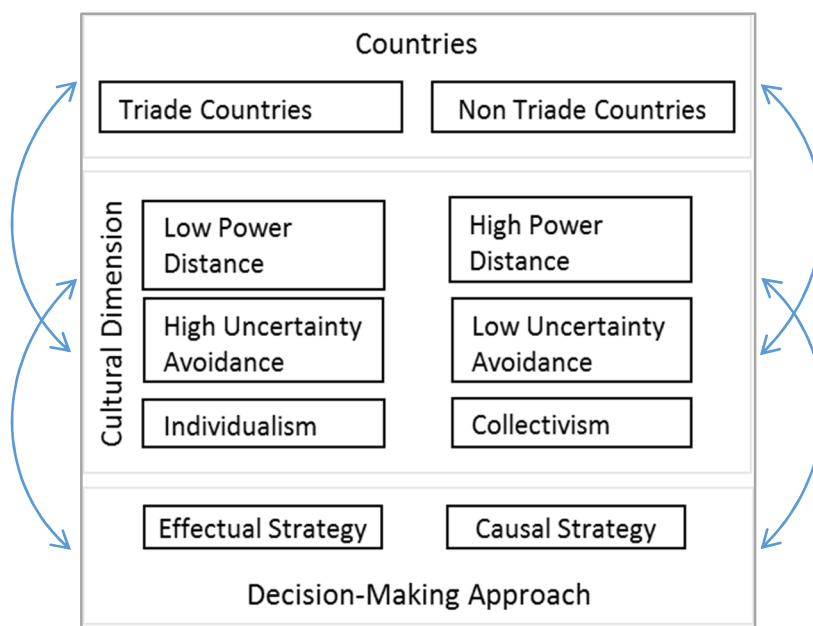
Countries

Triade Countries

Non Triade Countries

Cultural Dimension

Low Power Distance

High Power Distance

High Uncertainty Avoidance

Low Uncertainty Avoidance

Individualism

Collectivism

Effectual Strategy

Causal Strategy

Decision-Making Approach